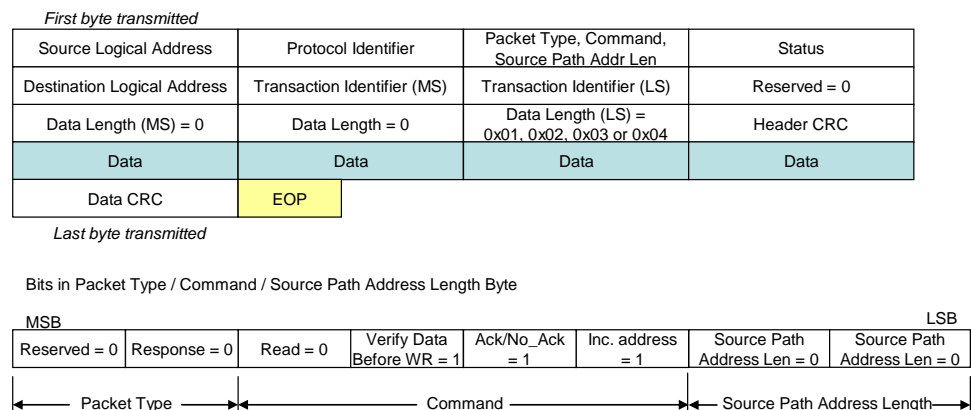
*First byte transmitted*

| Source Logical Address | Protocol Identifier | Packet Type, Command, Source Path Addr Len | Status |
|---|---|---|---|
| Destination Logical Address | Transaction Identifier (MS) | Transaction Identifier (LS) | Reserved = 0 |
| Data Length (MS) = 0 | Data Length = 0 | Data Length (LS) = 0x01, 0x02, 0x03 or 0x04 | Header CRC |
| Data | Data | Data | Data |
| Data CRC | EOP | | |

*Last byte transmitted*

Bits in Packet Type / Command / Source Path Address Length Byte

MSB

LSB

| Reserved = 0 | Response = 0 | Read = 0 | Verify Data Before WR = 1 | Ack/No_Ack = 1 | Inc. address = 1 | Source Path Address Len = 0 | Source Path Address Len = 0 |
|---|---|---|---|---|---|---|---|

Packet Type

Command

Source Path Address Length